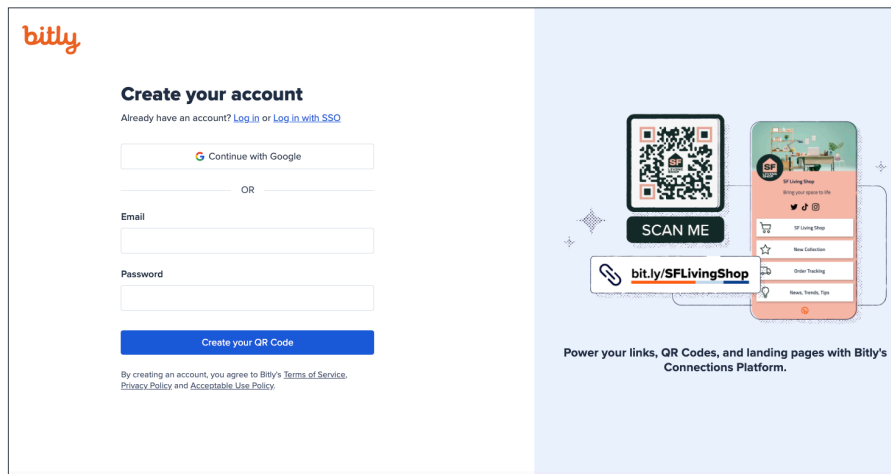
bitly

Create your account

Already have an account? Log in or Log in with SSO

Continue with Google

OR

Email

Password

Create your QR Code

By creating an account, you agree to Bitly's Terms of Service, Privacy Policy and Acceptable Use Policy.

SF

SCAN ME

bit.ly/SFLivingShop

SF Living Shop

Bring your space to life

SF Living Shop

New Collection

Order Tracking

News, Trends, Tips

Power your links, QR Codes, and landing pages with Bitly's Connections Platform.